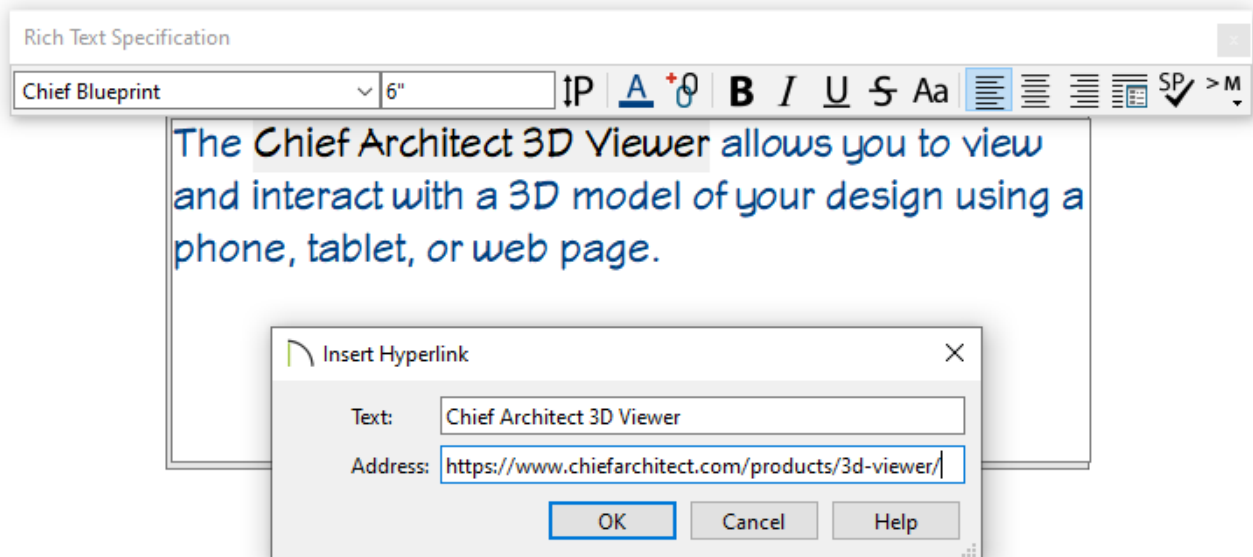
Rich Text Specification

Chief Blueprint

6"

B I U S Aa

The Chief Architect 3D Viewer allows you to view and interact with a 3D model of your design using a phone, tablet, or web page.

Insert Hyperlink

Text: Chief Architect 3D Viewer

Address: https://www.chiefarchitect.com/products/3d-viewer/

OK Cancel Help